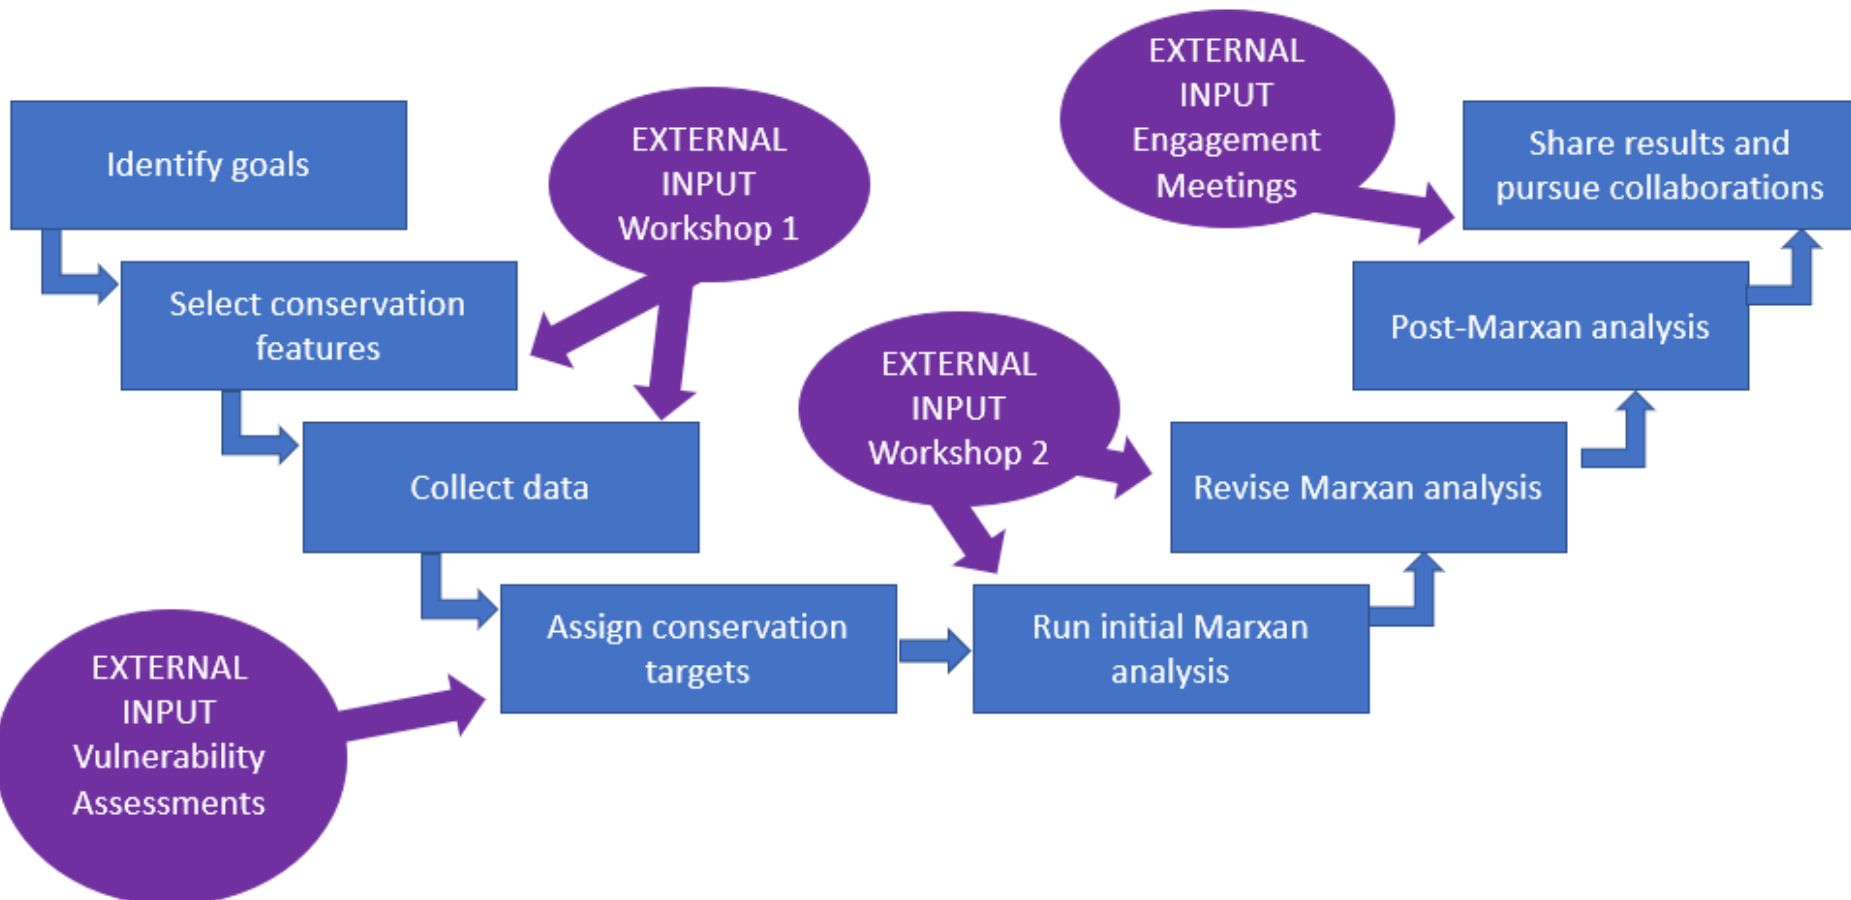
Identify goals

Select conservation features

EXTERNAL INPUT Workshop 1

Collect data

Assign conservation targets

EXTERNAL INPUT Vulnerability Assessments

Run initial Marxan analysis

EXTERNAL INPUT Workshop 2

Revise Marxan analysis

Post-Marxan analysis

EXTERNAL INPUT Engagement Meetings

Share results and pursue collaborations